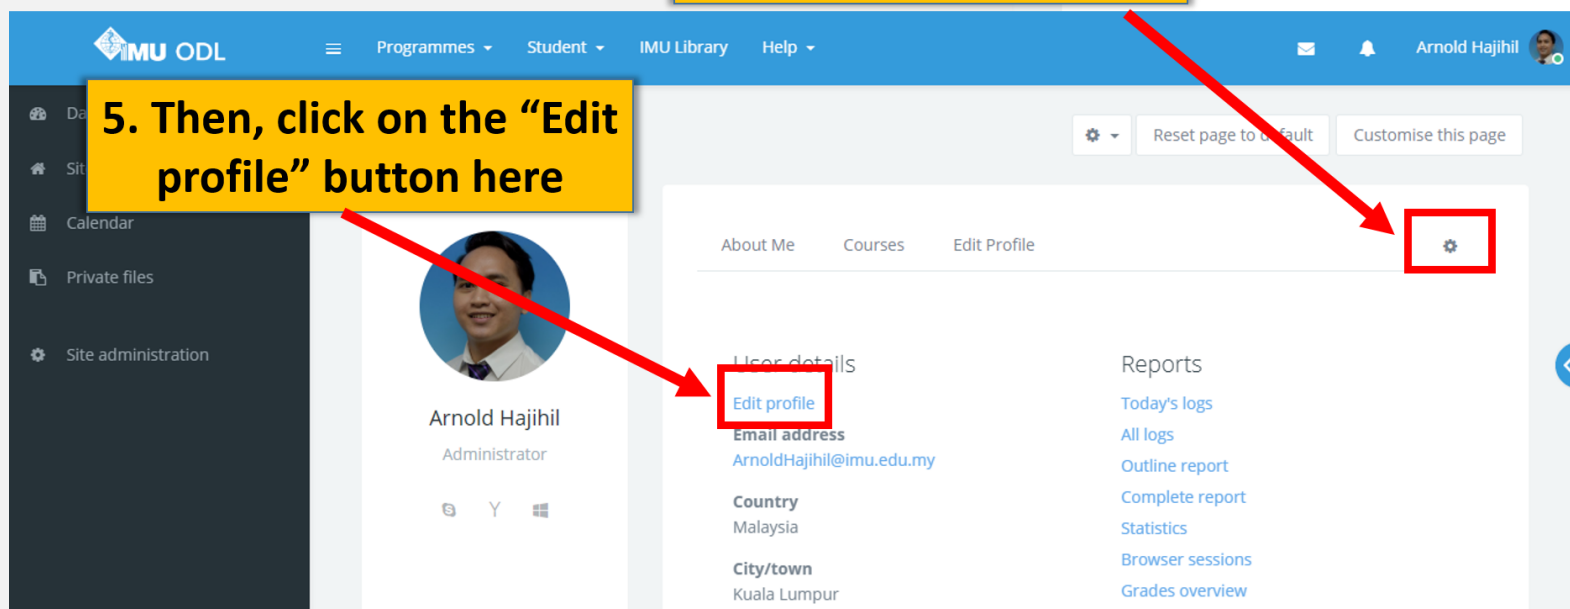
IMU ODL

Programmes Student IMU Library Help

Arnold Hajihil

Da

Sit

Calendar

Private files

Site administration

5. Then, click on the “Edit profile” button here

Reset page to default

Customise this page

About Me Courses Edit Profile

Arnold Hajihil

Administrator

User details

Edit profile

Email address

ArnoldHajihil@imu.edu.my

Country

Malaysia

City/town

Kuala Lumpur

Reports

Today's logs

All logs

Outline report

Complete report

Statistics

Browser sessions

Grades overview